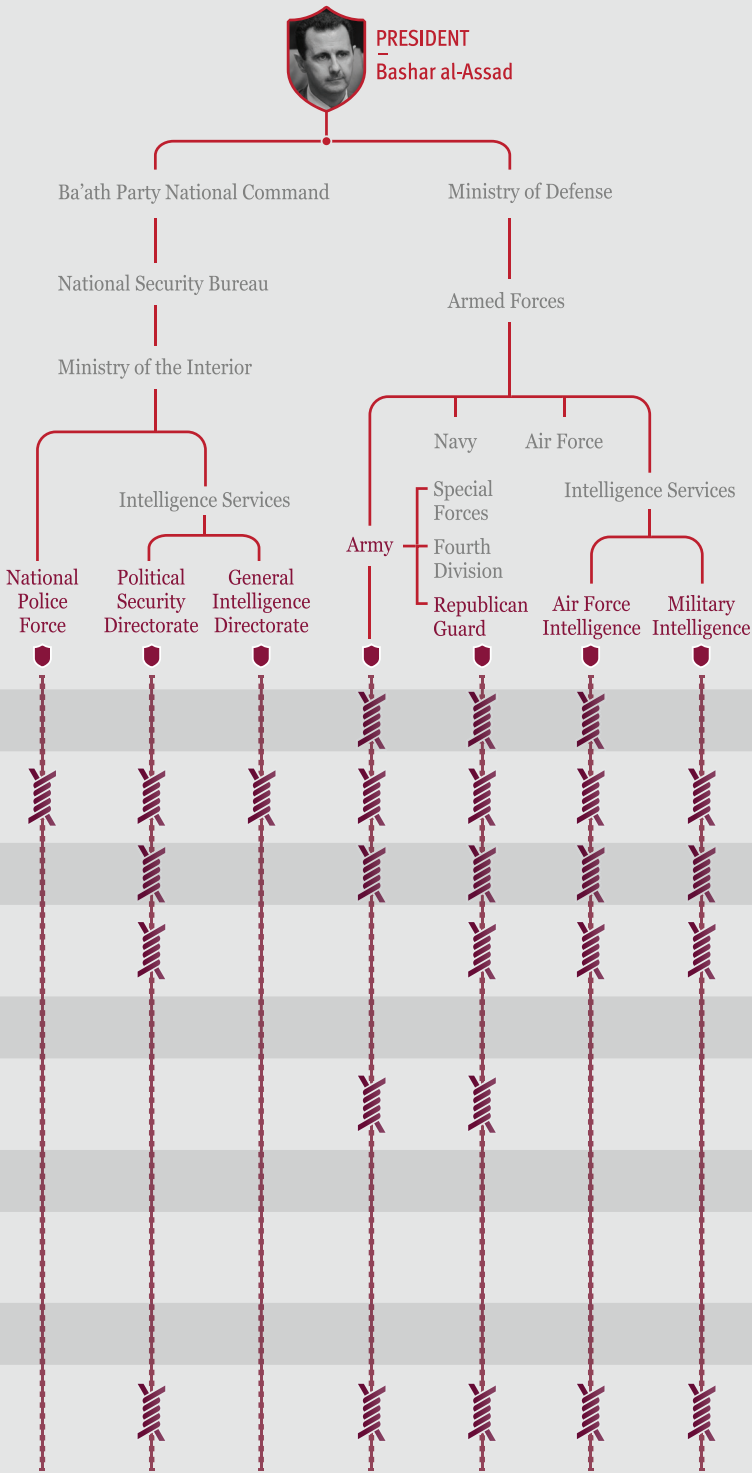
PRESIDENT
Bashar al-Assad

Ba'ath Party National Command

National Security Bureau

Ministry of the Interior

Intelligence Services

National Police Force

Political Security Directorate

General Intelligence Directorate

Ministry of Defense

Armed Forces

Navy

Air Force

Intelligence Services

Army

Special Forces

Fourth Division

Republican Guard

Air Force Intelligence

Military Intelligence